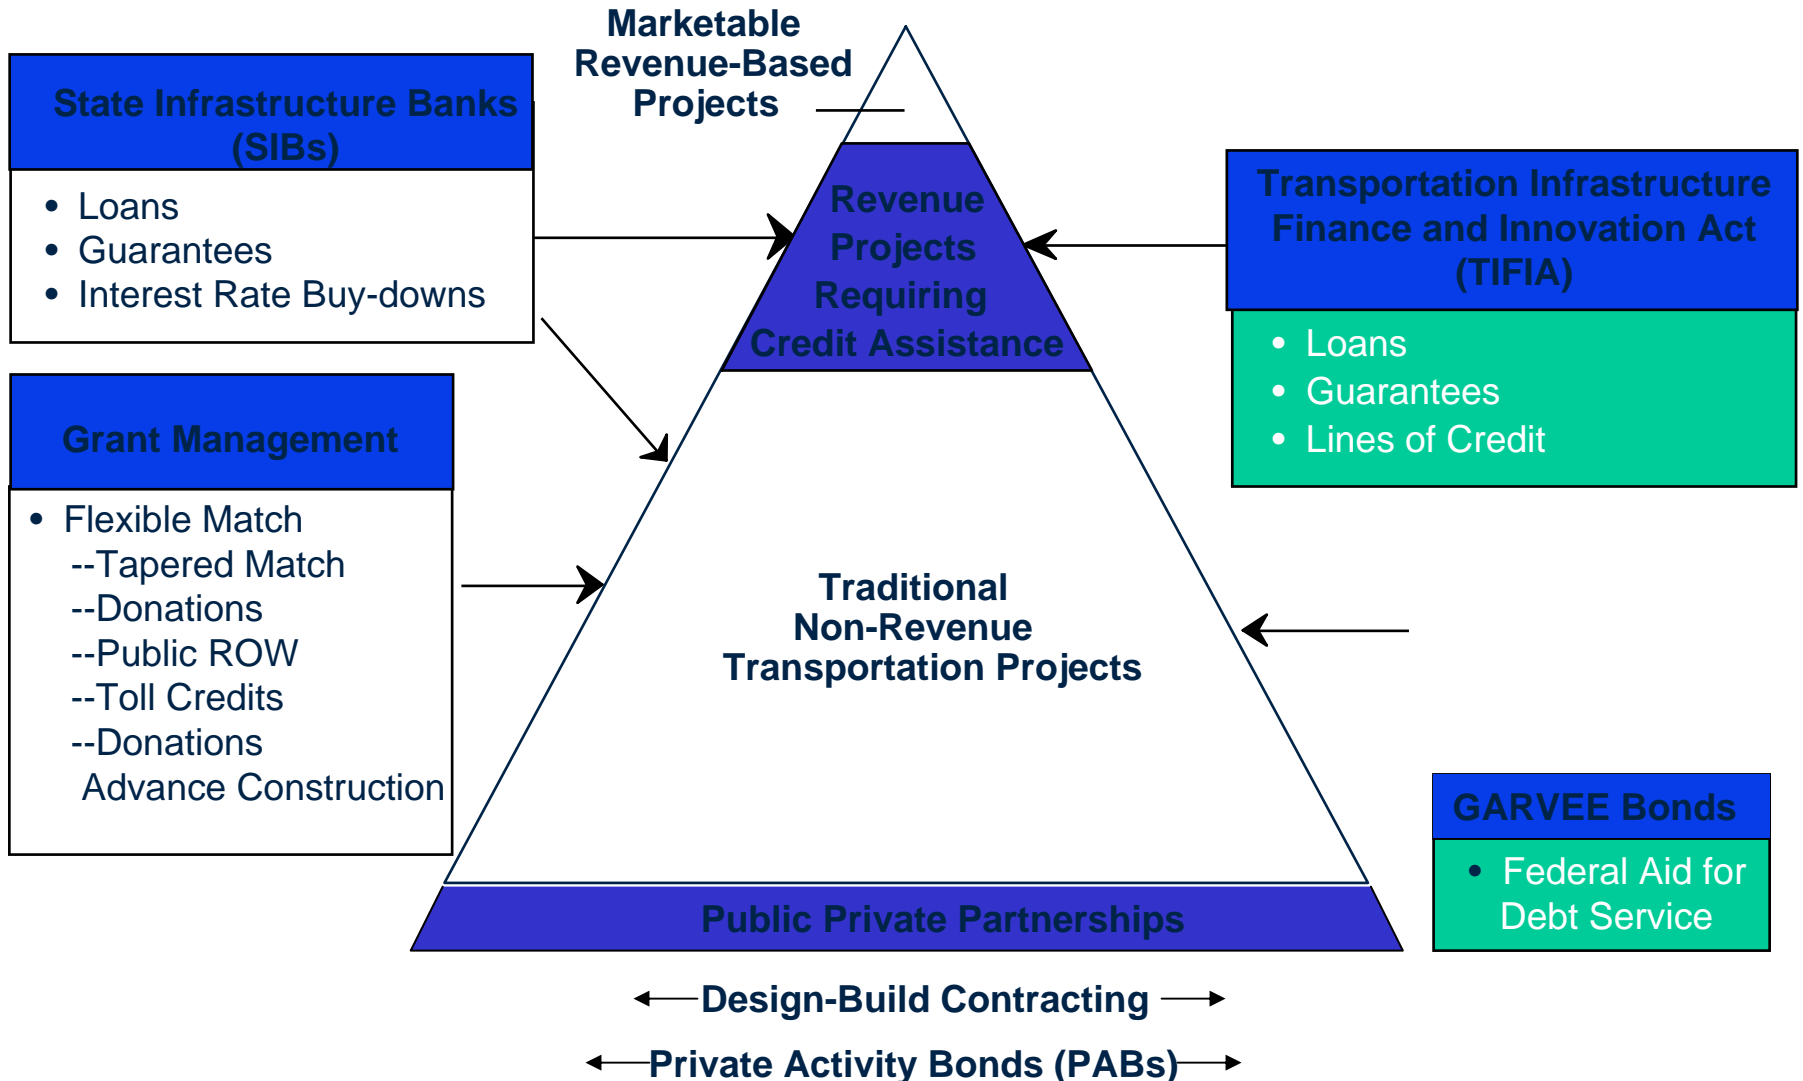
Marketable Revenue-Based Projects

State Infrastructure Banks (SIBs)

- Loans
- Guarantees
- Interest Rate Buy-downs

Revenue Projects Requiring Credit Assistance

Transportation Infrastructure Finance and Innovation Act (TIFIA)

- Loans
- Guarantees
- Lines of Credit

Grant Management

- Flexible Match
--Tapered Match
--Donations
--Public ROW
--Toll Credits
--Donations
Advance Construction

Traditional Non-Revenue Transportation Projects

GARVEE Bonds

- Federal Aid for Debt Service

Public Private Partnerships

Design-Build Contracting

Private Activity Bonds (PABs)